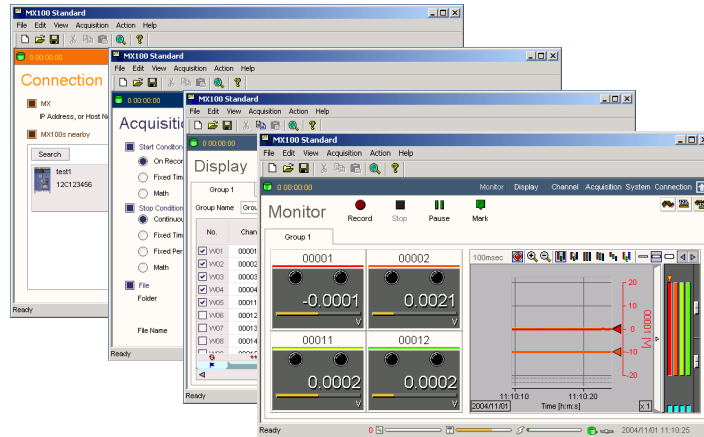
MX100 Standard
File Edit View Acquisition Action Help
0 00:00:00
Connection
MX
IP Address, or Host N
MX100s nearby
Search
test1
12C123456
Ready

MX100 Standard
File Edit View Acquisition Action Help
0 00:00:00
Acquisitio
Start Condition
On Reco
Fixed Tim
Math
Stop Condition
Continuou
Fixed Tim
Fixed Per
Math
File
Folder
File Name
Ready

MX100 Standard
File Edit View Acquisition Action Help
0 00:00:00
Display
Group 1
Group Name
No.
Chan
W01 0001
W02 0002
W03 0003
W04 0004
W05 0011
W06 0012
W07 0013
W08 0014
W09
Ready

MX100 Standard
File Edit View Acquisition Action Help
0 00:00:00
Monitor Display Channel Acquisition System Connection
Monitor
Record
Stop
Pause
Mark
Group 1
00001
-0.0001
V
00002
0.0021
V
00011
0.0002
V
00012
0.0002
V
100msec
20
10
0
-10
-20
00001 [V]
11:10:10
11:10:20
2004/11/01
Time [h:m:s]
x 1
Ready
0
2004/11/01 11:10:25